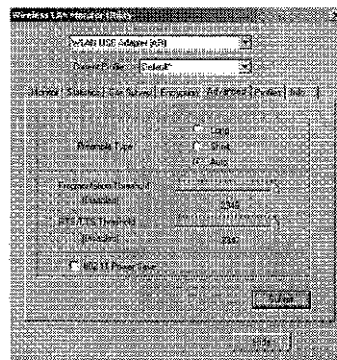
Wireless LAN Monitor Utility

WLAN USB Adapter (A9)

Current Profile: Default

Monitor | Statistics | Site Survey | Encryption | Adv./WPA | Profile | Info

Preamble Type
Long
Short
Auto

Fragmentation Threshold
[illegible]
2346

RTS/CTS Threshold
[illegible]
2346

802.11 Power Save

Submit

Help